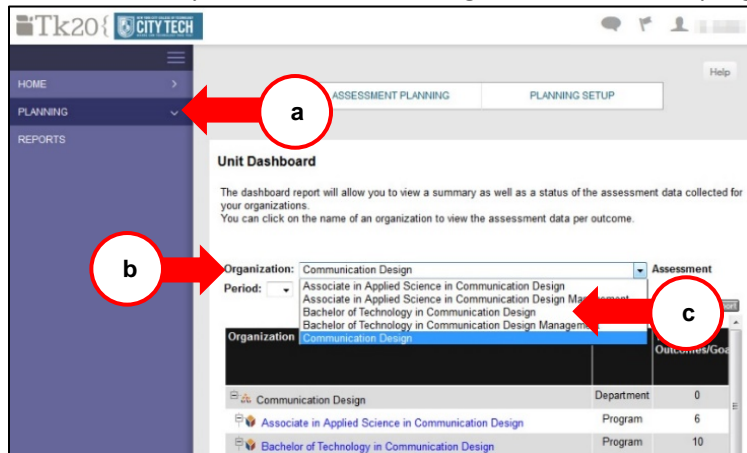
Tk20{ CITY TECH

HOME
PLANNING
REPORTS

a

Help

ASSESSMENT PLANNING
PLANNING SETUP

Unit Dashboard

The dashboard report will allow you to view a summary as well as a status of the assessment data collected for your organizations.
You can click on the name of an organization to view the assessment data per outcome.

b

Organization: Communication Design
Assessment
Period:

Associate in Applied Science in Communication Design
Associate in Applied Science in Communication Design Management
Bachelor of Technology in Communication Design
Bachelor of Technology in Communication Design Management
Communication Design

c

Organization
Outcomes/Goa

| | | |
|---|---|---|
| Communication Design | Department | 0 |
| Associate in Applied Science in Communication Design | Program | 6 |
| Bachelor of Technology in Communication Design | Program | 10 |